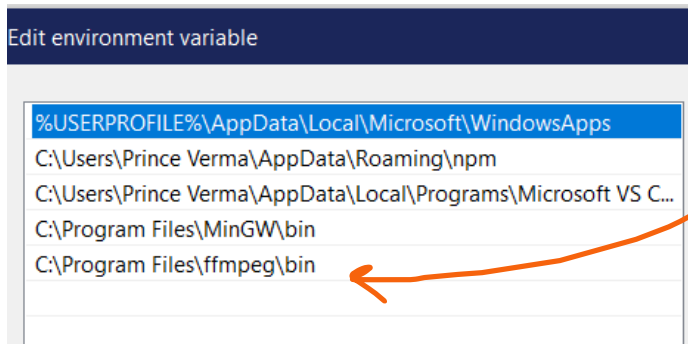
Edit environment variable

%USERPROFILE%\AppData\Local\Microsoft\WindowsApps
C:\Users\Prince Verma\AppData\Roaming\npm
C:\Users\Prince Verma\AppData\Local\Programs\Microsoft VS C...
C:\Program Files\MinGW\bin
C:\Program Files\ffmpeg\bin